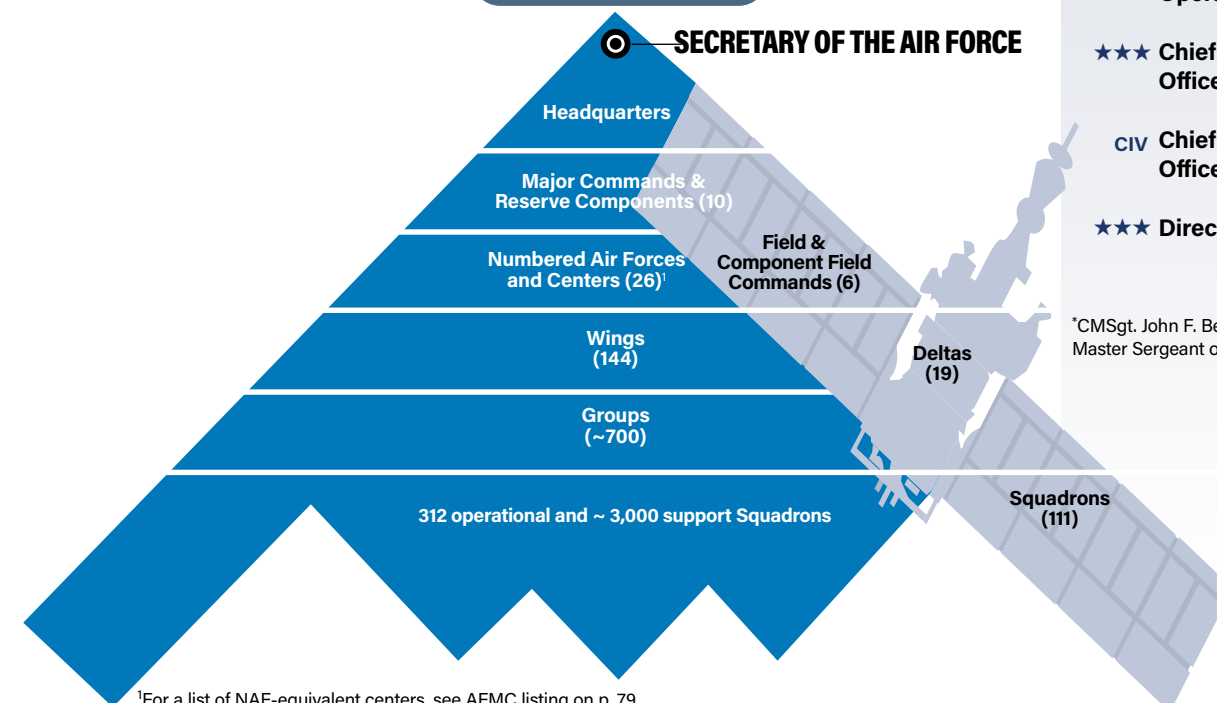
SECRETARY OF THE AIR FORCE

Headquarters

Major Commands & Reserve Components (10)

Numbered Air Forces and Centers (26)$^1$

Wings (144)

Groups (~700)

312 operational and ~ 3,000 support Squadrons

Field & Component Field Commands (6)

Deltas (19)

Squadrons (111)

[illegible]

★★★ Chief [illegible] Office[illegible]

CIV Chief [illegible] Office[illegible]

★★★ Direc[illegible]

*CMSgt. John F. Be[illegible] Master Sergeant o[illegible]

$^1$For a list of NAF-equivalent centers, see AFMC listing on p. 79